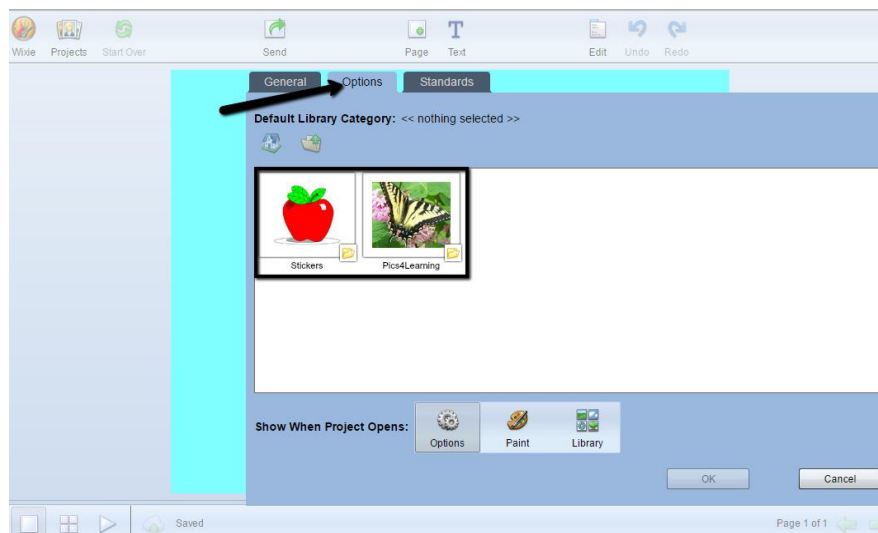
Wixie Projects Start Over Send Page Text Edit Undo Redo

General Options Standards

Default Library Category: << nothing selected >>

Stickers Pics4Learning

Show When Project Opens: Options Paint Library

OK Cancel

Saved Page 1 of 1